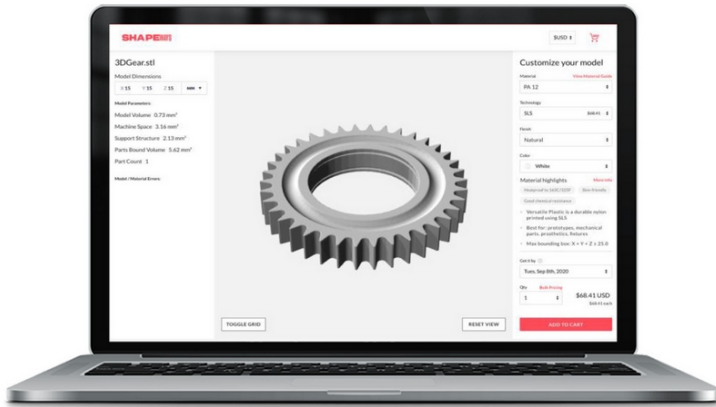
SHAPE

$USD

3DGear.stl

Model Dimensions

X 15 Y 15 Z 15 mm

Model Parameters

Model Volume 0.73 mm³

Machine Space 3.16 mm³

Support Structure 2.13 mm³

Parts Bound Volume 5.62 mm³

Part Count 1

Model / Material Errors

TOGGLE GRID

RESET VIEW

Customize your model

Material View Material Guide

PA 12

Technology

SLS $68.41

Finish

Natural

Color

White

Material highlights More info

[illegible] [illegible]

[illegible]

Versatile Plastic is a durable nylon printed using SLS

Best for: prototypes, mechanical parts, prosthetics, fixtures

Max bounding box: X + Y + Z = 15.0

Get it by

Tues, Sep 8th, 2020

Qty Bulk Pricing

1

$68.41 USD

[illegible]

ADD TO CART